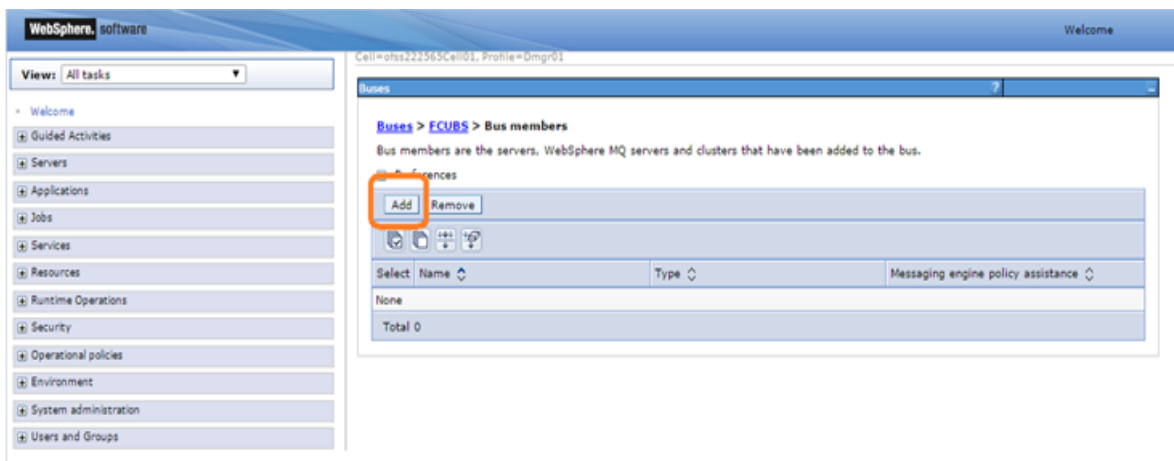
WebSphere. software

Welcome

View: All tasks

Welcome

Guided Activities

Servers

Applications

Jobs

Services

Resources

Runtime Operations

Security

Operational policies

Environment

System administration

Users and Groups

Cell=ofss222565Cell01, Profile=Dmgr01

Buses

?

Buses > FCUBS > Bus members

Bus members are the servers, WebSphere MQ servers and clusters that have been added to the bus.

Preferences

Add Remove

| Select | Name | Type | Messaging engine policy assistance |
|---|---|---|---|
| None | | | |
| Total 0 | | | |